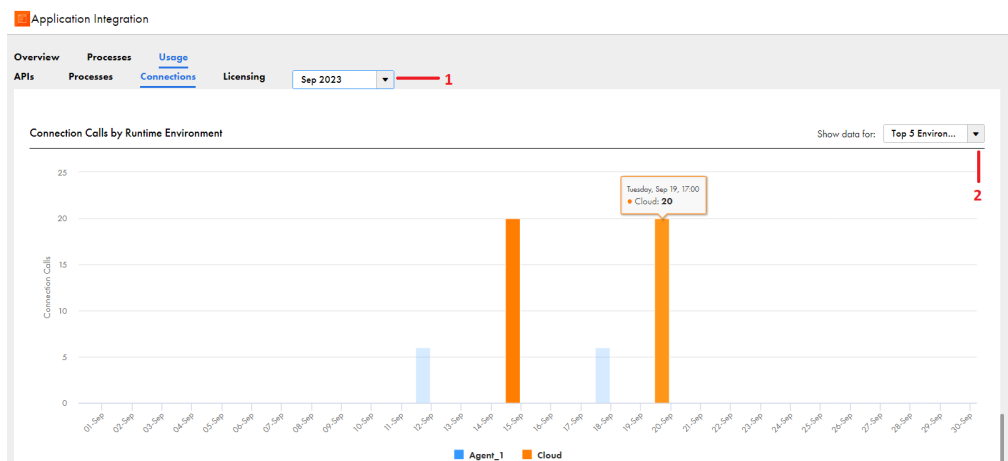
Application Integration

Overview Processes Usage

APIs Processes Connections Licensing Sep 2023 1

Connection Calls by Runtime Environment

Show data for: Top 5 Environ...

2

Tuesday, Sep 19, 17:00
● Cloud: 20

25
20
15
10
5
0

Connection Calls

01-Sep 02-Sep 03-Sep 04-Sep 05-Sep 06-Sep 07-Sep 08-Sep 09-Sep 10-Sep 11-Sep 12-Sep 13-Sep 14-Sep 15-Sep 16-Sep 17-Sep 18-Sep 19-Sep 20-Sep 21-Sep 22-Sep 23-Sep 24-Sep 25-Sep 26-Sep 27-Sep 28-Sep 29-Sep 30-Sep

Agent_1 Cloud